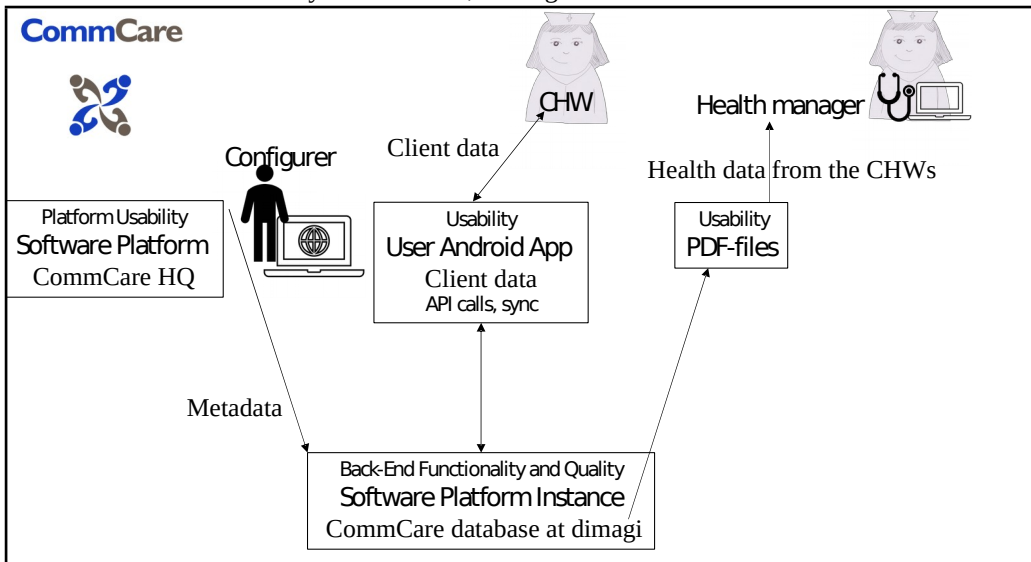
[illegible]

CommCare

CHW

Health manager

Client data

Configurer

Health data from the CHWs

Platform Usability
Software Platform
CommCare HQ

Usability
User Android App
Client data
API calls, sync

Usability
PDF-files

Metadata

Back-End Functionality and Quality
Software Platform Instance
CommCare database at dimagi